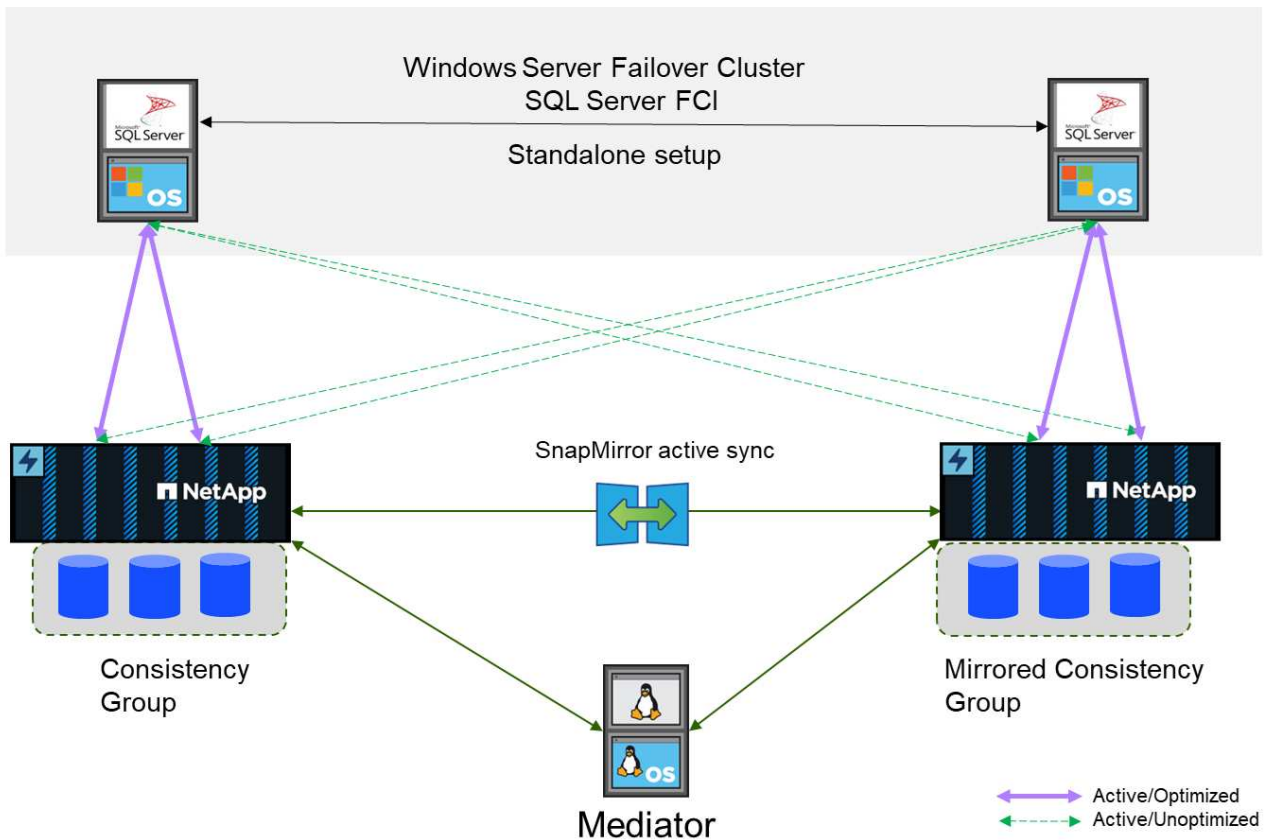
Windows Server Failover Cluster
SQL Server FCI

Standalone setup

Microsoft SQL Server

OS

Microsoft SQL Server

OS

SnapMirror active sync

NetApp

NetApp

Consistency Group

Mirrored Consistency Group

OS

Mediator

Active/Optimized
Active/Unoptimized